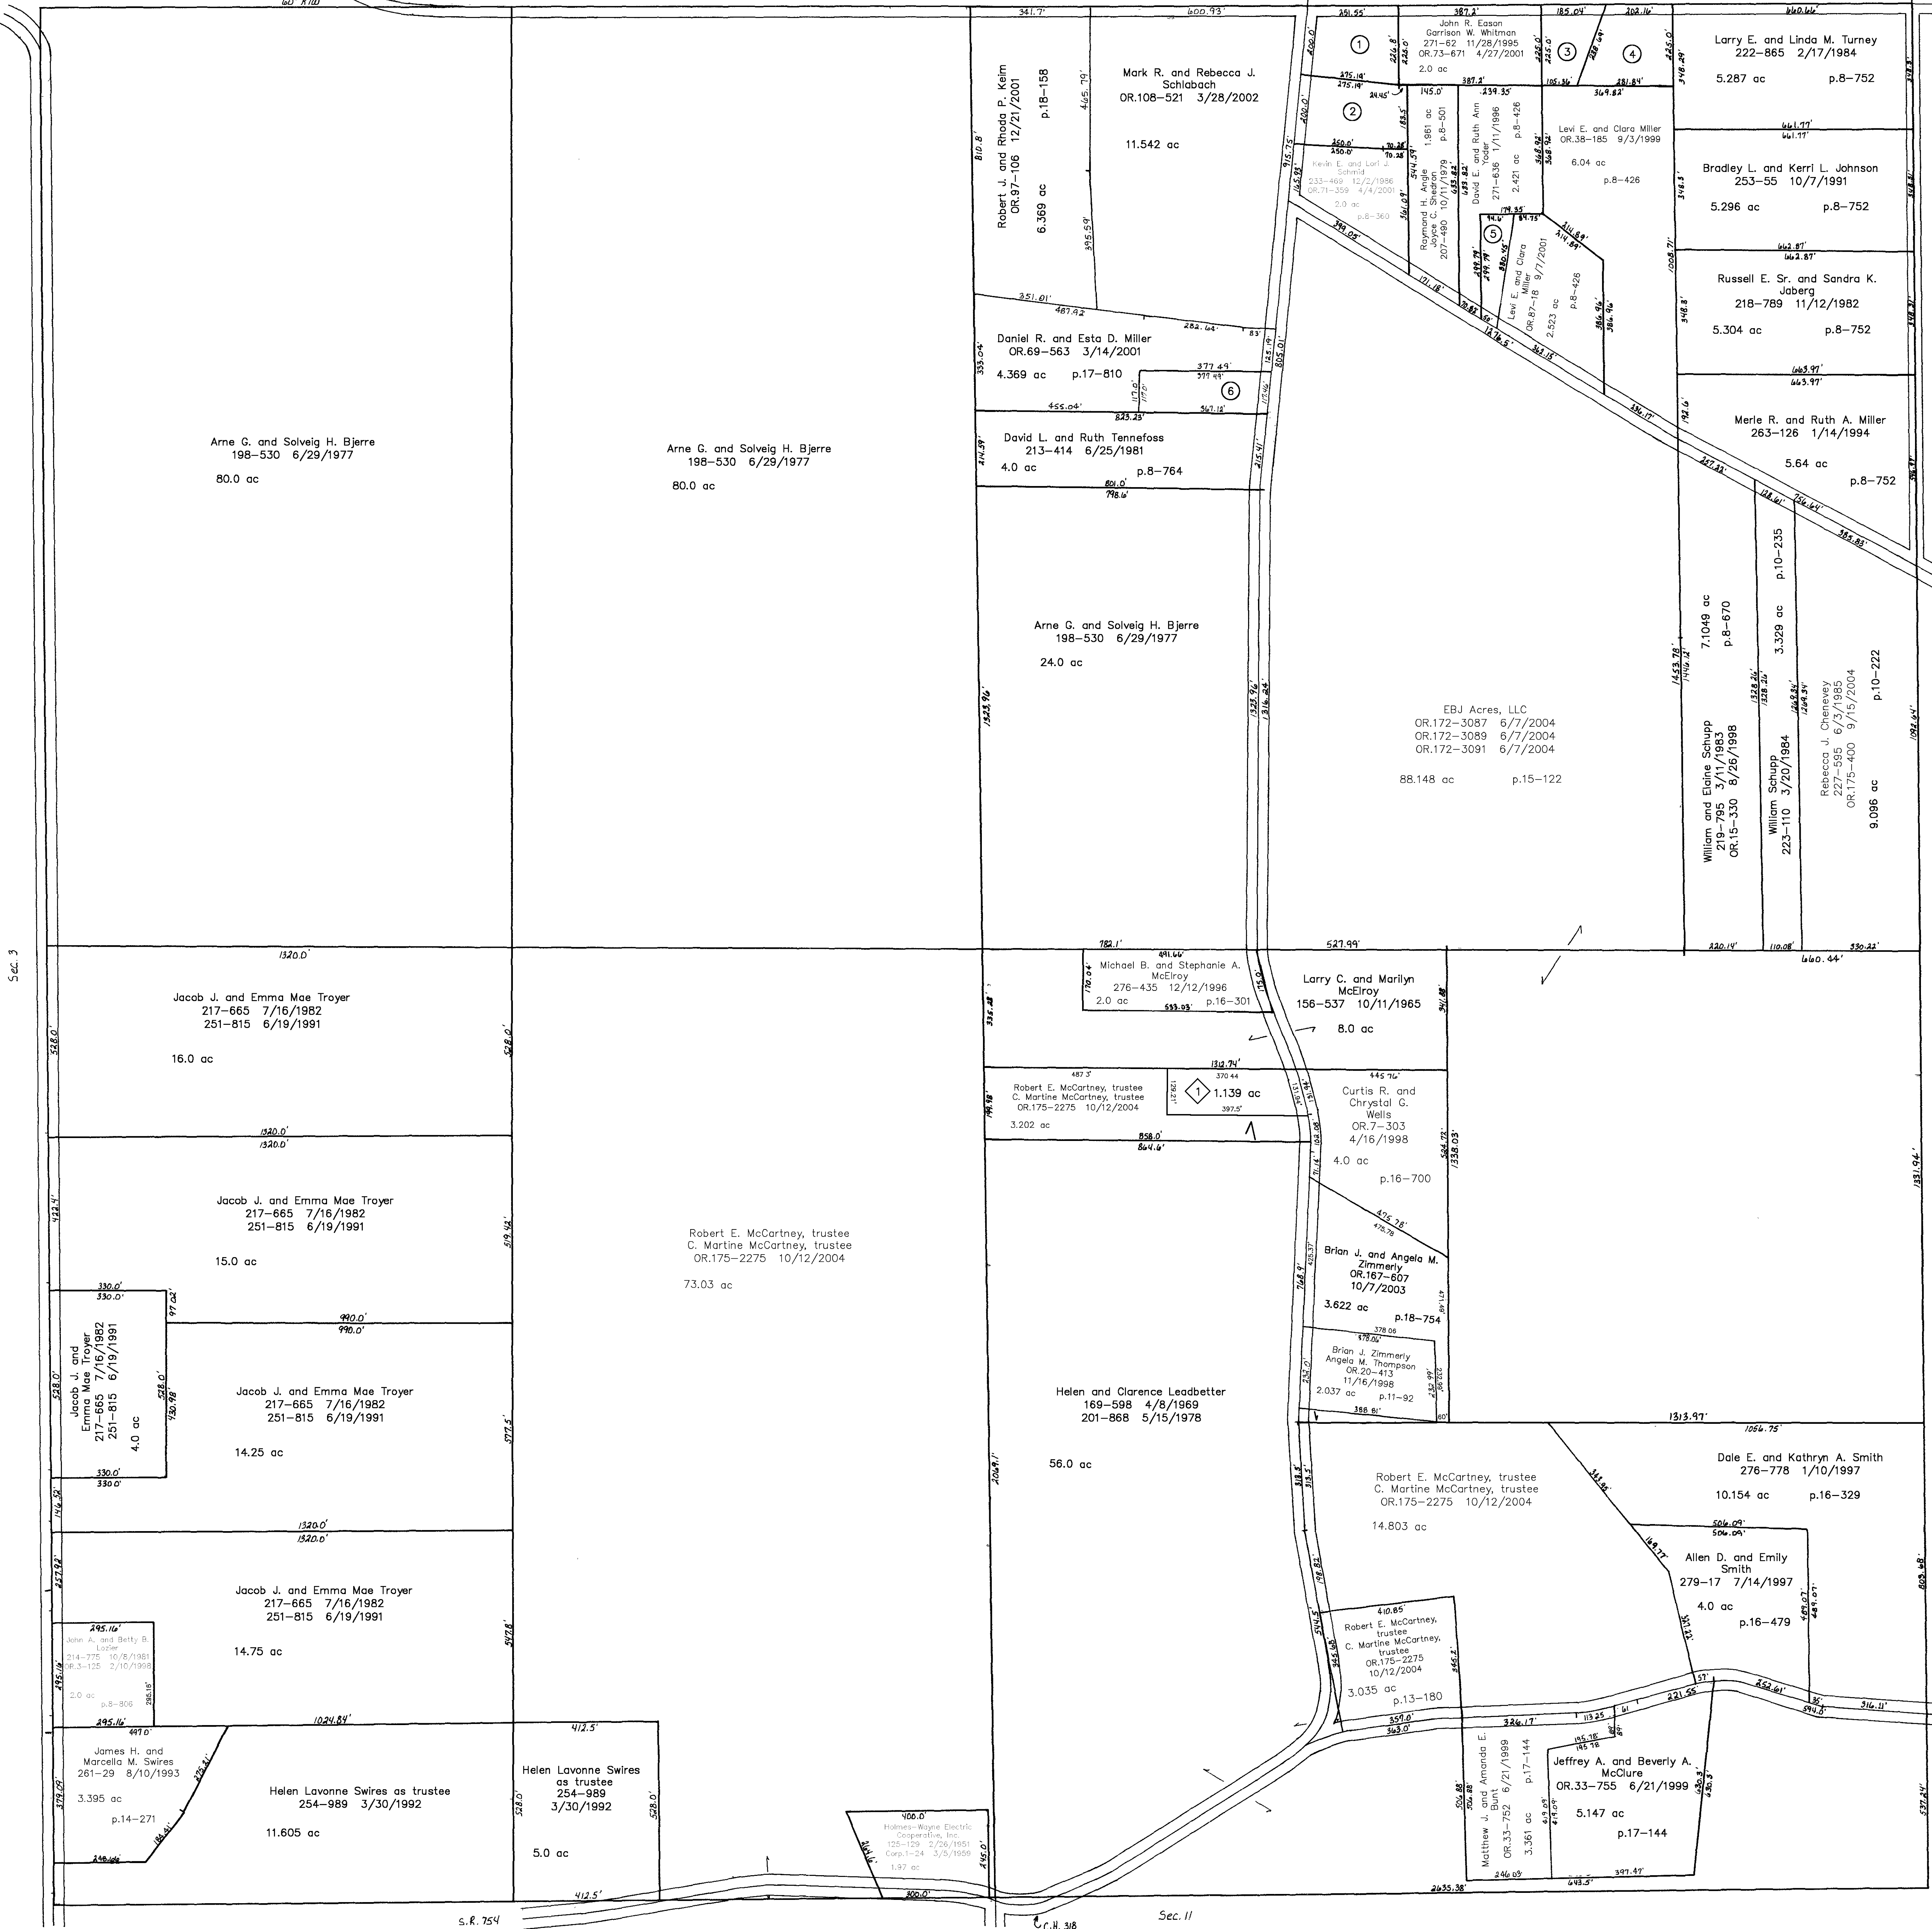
60' R/W

341.7'
600.93'
251.55'
387.2'
185.04'
202.16'
660.66'

John R. Easan
Garrison W. Whitman
271-62 11/28/1995
OR.73-671 4/27/2001
2.0 ac

Larry E. and Linda M. Turney
222-865 2/17/1984
5.287 ac p.8-752

Robert J. and Rhoda P. Keim
OR.97-106 12/21/2001
p.18-158
6.369 ac

Mark R. and Rebecca J. Schlabach
OR.108-521 3/28/2002
11.542 ac

Levi E. and Clara Miller
OR.38-185 9/3/1999
6.04 ac
p.8-426

Kevin E. and Lori J. Schmid
233-469 12/2/1986
OR.71-359 4/4/2001
2.0 ac
p.8-360

Raymond H. Angle
Joyce C. Shedron
207-490 10/11/1979
1.961 ac
p.8-501

David E. and Ruth Ann Yoder
271-636 1/11/1996
2.421 ac
p.8-426

Bradley L. and Kerri L. Johnson
253-55 10/7/1991
5.296 ac p.8-752

Levi E. and Clara Miller
OR.87-18 9/7/2001
2.523 ac
p.8-426

Russell E. Sr. and Sandra K. Jaberg
218-789 11/12/1982
5.304 ac p.8-752

Daniel R. and Esta D. Miller
OR.69-563 3/14/2001
4.369 ac p.17-810

David L. and Ruth Tennefoss
213-414 6/25/1981
4.0 ac p.8-764

Merle R. and Ruth A. Miller
263-126 1/14/1994
5.64 ac
p.8-752

Arne G. and Solveig H. Bjerre
198-530 6/29/1977
80.0 ac

Arne G. and Solveig H. Bjerre
198-530 6/29/1977
80.0 ac

Arne G. and Solveig H. Bjerre
198-530 6/29/1977
24.0 ac

EBJ Acres, LLC
OR.172-3087 6/7/2004
OR.172-3089 6/7/2004
OR.172-3091 6/7/2004
88.148 ac p.15-122

William and Elaine Schupp
219-795 3/11/1983
OR.15-330 8/26/1998
7.1049 ac
p.8-670

William Schupp
223-110 3/20/1984
3.329 ac
p.10-235

Rebecca J. Cheneyey
227-595 6/3/1985
OR.175-400 9/15/2004
9.096 ac
p.10-222

Sec. 3

1320.0'

Jacob J. and Emma Mae Troyer
217-665 7/16/1982
251-815 6/19/1991
16.0 ac

Michael B. and Stephanie A. McElroy
276-435 12/12/1996
2.0 ac p.16-301

Larry C. and Marilyn McElroy
156-537 10/11/1965
8.0 ac

Robert E. McCartney, trustee
C. Martine McCartney, trustee
OR.175-2275 10/12/2004
3.202 ac

1 1.139 ac

Curtis R. and Chrystal G. Wells
OR.7-303
4/16/1998
4.0 ac
p.16-700

Jacob J. and Emma Mae Troyer
217-665 7/16/1982
251-815 6/19/1991
15.0 ac

Robert E. McCartney, trustee
C. Martine McCartney, trustee
OR.175-2275 10/12/2004
73.03 ac

Brian J. and Angela M. Zimmerly
OR.167-607
10/7/2003
3.622 ac
p.18-754

Brian J. Zimmerly
Angela M. Thompson
OR.20-413
11/16/1998
2.037 ac p.11-92

Jacob J. and Emma Mae Troyer
217-665 7/16/1982
251-815 6/19/1991
4.0 ac

Jacob J. and Emma Mae Troyer
217-665 7/16/1982
251-815 6/19/1991
14.25 ac

Helen and Clarence Leadbetter
169-598 4/8/1969
201-868 5/15/1978
56.0 ac

Robert E. McCartney, trustee
C. Martine McCartney, trustee
OR.175-2275 10/12/2004
14.803 ac

Dale E. and Kathryn A. Smith
276-778 1/10/1997
10.154 ac p.16-329

Allen D. and Emily Smith
279-17 7/14/1997
4.0 ac
p.16-479

Jacob J. and Emma Mae Troyer
217-665 7/16/1982
251-815 6/19/1991
14.75 ac

John A. and Betty B. Lozier
214-775 10/8/1981
OR.3-125 2/10/1998
2.0 ac
p.8-806

Robert E. McCartney, trustee
C. Martine McCartney, trustee
OR.175-2275
10/12/2004
3.035 ac
p.13-180

James H. and Marcella M. Swires
261-29 8/10/1993
3.395 ac
p.14-271

Helen Lavonne Swires as trustee
254-989 3/30/1992
11.605 ac

Helen Lavonne Swires as trustee
254-989
3/30/1992
5.0 ac

Holmes-Wayne Electric Cooperative, Inc.
125-129 2/26/1951
Corp.1-24 3/5/1959
1.97 ac

Matthew J. and Amanda E. Bunt
OR.33-752 6/21/1999
3.361 ac
p.17-144

Jeffrey A. and Beverly A. McClure
OR.33-755 6/21/1999
5.147 ac
p.17-144

S.R. 754
C.R. 318
Sec. 11
2635.38'